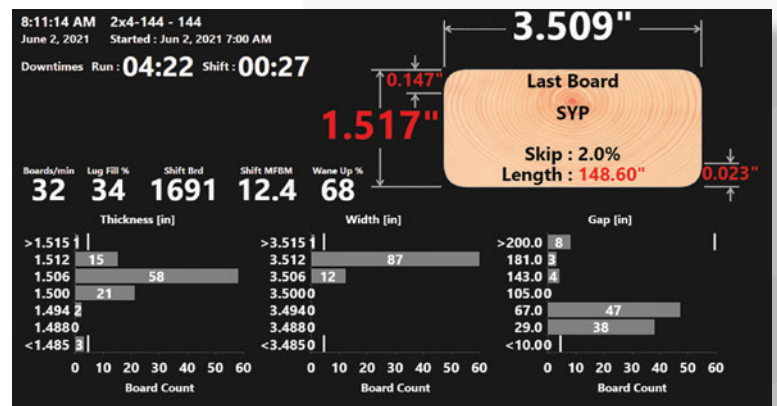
8:11:14 AM 2x4-144 - 144
June 2, 2021 Started : Jun 2, 2021 7:00 AM

Downtimes Run : 04:22 Shift : 00:27

3.509"

0.147"

1.517"

Last Board

SYP

Skip : 2.0%
Length : 148.60"

0.023"

| Boards/min | Lug Fill % | Shift Brd | Shift MFBM | Wane Up % |
|---|---|---|---|---|
| 32 | 34 | 1691 | 12.4 | 68 |

Thickness [in]

| | |
|---|---|
| >1.515 | 1 |
| 1.512 | 15 |
| 1.506 | 58 |
| 1.500 | 21 |
| 1.494 | 2 |
| 1.488 | 0 |
| <1.485 | 3 |

0 10 20 30 40 50 60
Board Count

Width [in]

| | |
|---|---|
| >3.515 | 1 |
| 3.512 | 87 |
| 3.506 | 12 |
| 3.500 | 0 |
| 3.494 | 0 |
| 3.488 | 0 |
| <3.485 | 0 |

0 10 20 30 40 50 60
Board Count

Gap [in]

| | |
|---|---|
| >200.0 | 8 |
| 181.0 | 3 |
| 143.0 | 4 |
| 105.0 | 0 |
| 67.0 | 47 |
| 29.0 | 38 |
| <10.0 | 0 |

0 10 20 30 40 50 60
Board Count